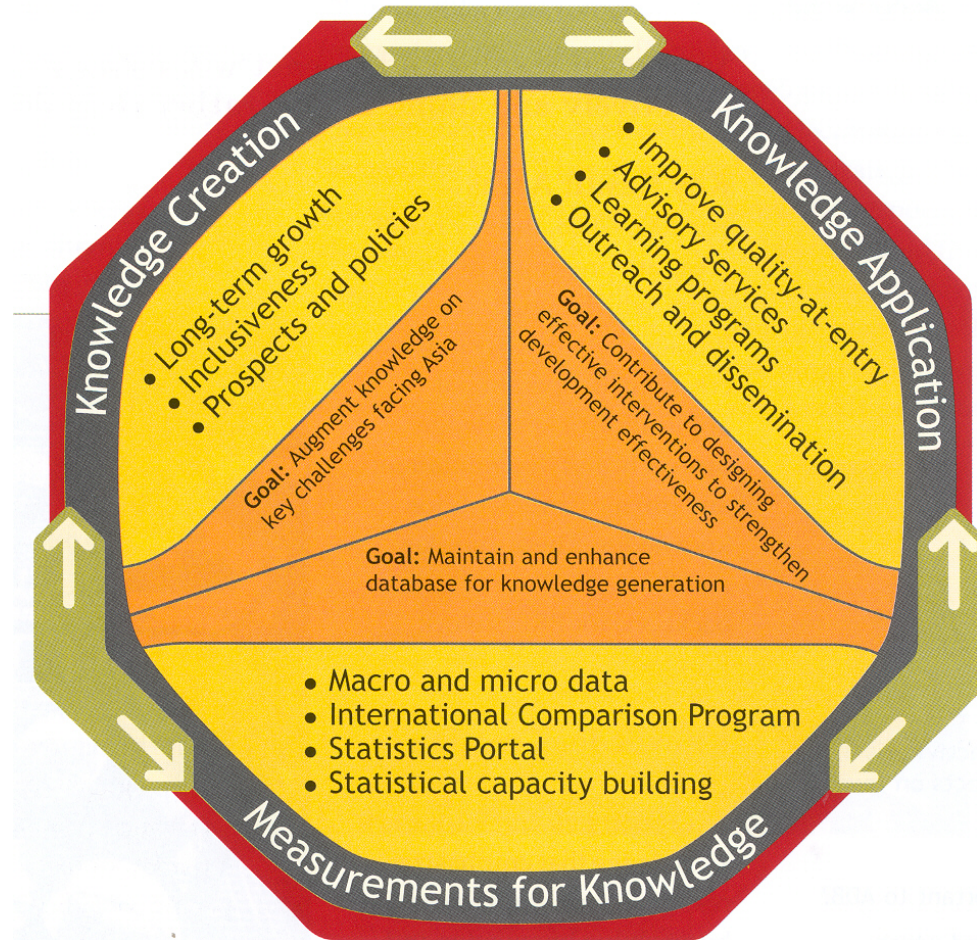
Knowledge Creation

• Long-term growth
• Inclusiveness
• Prospects and policies

Goal: Augment knowledge on key challenges facing Asia

Knowledge Application

• Improve quality-at-entry
• Advisory services
• Learning programs
• Outreach and dissemination

Goal: Contribute to designing effective interventions to strengthen development effectiveness

Goal: Maintain and enhance database for knowledge generation

• Macro and micro data
• International Comparison Program
• Statistics Portal
• Statistical capacity building

Measurements for Knowledge